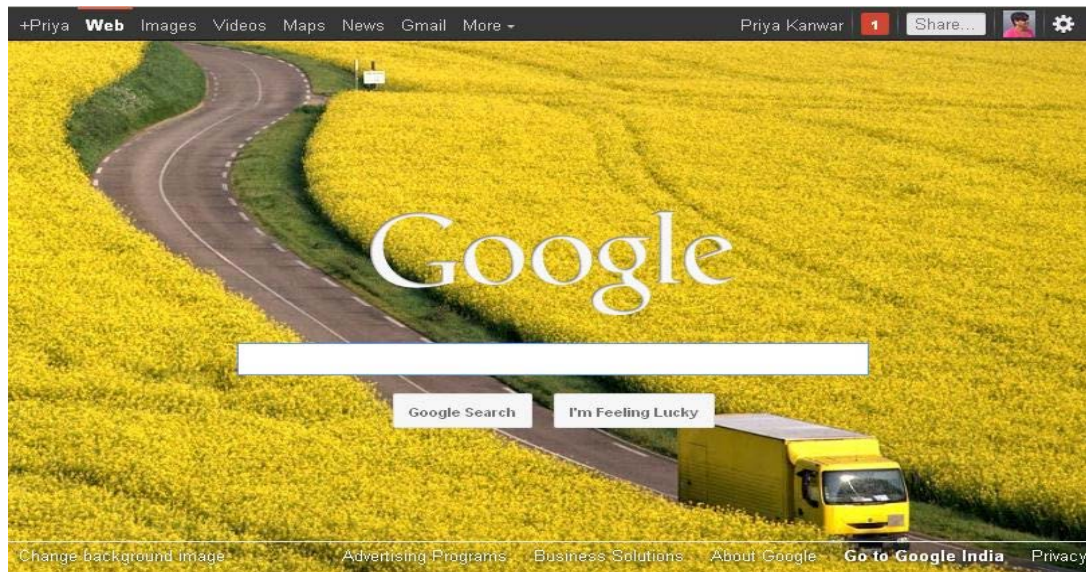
+Priya Web Images Videos Maps News Gmail More ▾ Priya Kanwar 1 Share...

Google

Google Search I'm Feeling Lucky

Change background image Advertising Programs Business Solutions About Google Go to Google India Privacy